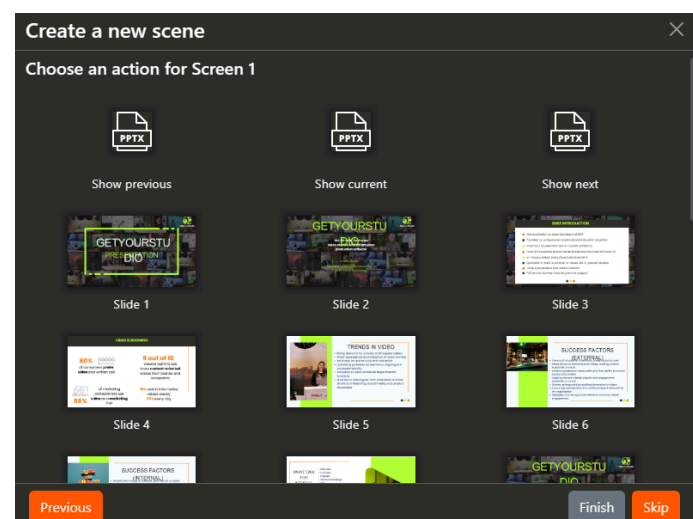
Create a new scene

Choose an action for Screen 1

PPTX
Show previous

PPTX
Show current

PPTX
Show next

GETYOURSTUDIO
PRESENTATION
Slide 1

GETYOURSTUDIO
Slide 2

Slide 3

Slide 4

TRENDS IN VIDEO
Slide 5

SUCCESS FACTORS (EXTERNAL)
Slide 6

SUCCESS FACTORS (INTERNAL)

GETYOURSTUDIO

Previous

Finish

Skip